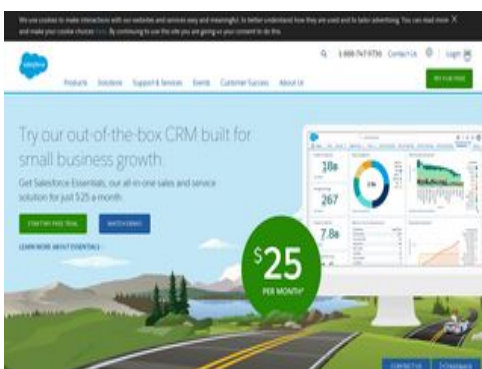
We use cookies to make interactions with our websites and services easy and meaningful, to better understand how they are used and to tailor advertising. You can read more and make your cookie choices here. By continuing to use this site you are giving us your consent to do this.

salesforce

1-800-747-9756 Contact Us Login

Products Solutions Support & Services Events Customer Success About Us

TRY FOR FREE

Try our out-of-the-box CRM built for small business growth.

Get Salesforce Essentials, our all-in-one sales and service solution for just $25 a month.

START MY FREE TRIAL

WATCH DEMO

LEARN MORE ABOUT ESSENTIALS

$25

PER MONTH*

18

267

7.8

CONTACT US

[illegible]